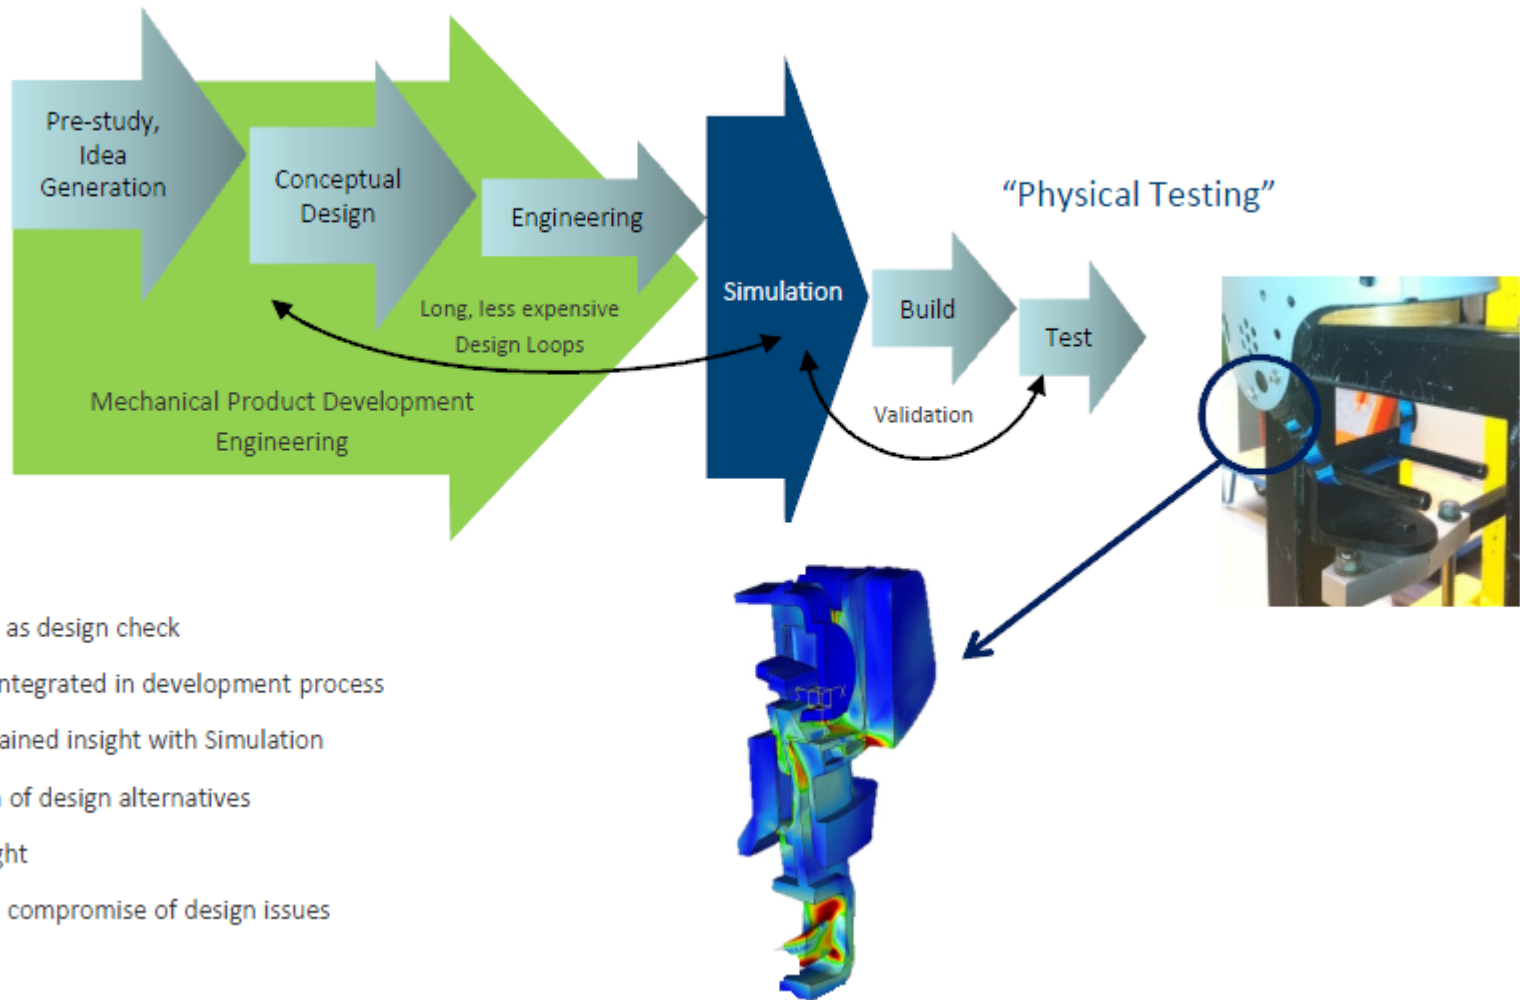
Pre-study, Idea Generation

Conceptual Design

Engineering

Simulation

"Physical Testing"

Build

Test

Long, less expensive Design Loops

Validation

Mechanical Product Development Engineering

as design check

ntegrated in development process

ained insight with Simulation

of design alternatives

ght

compromise of design issues